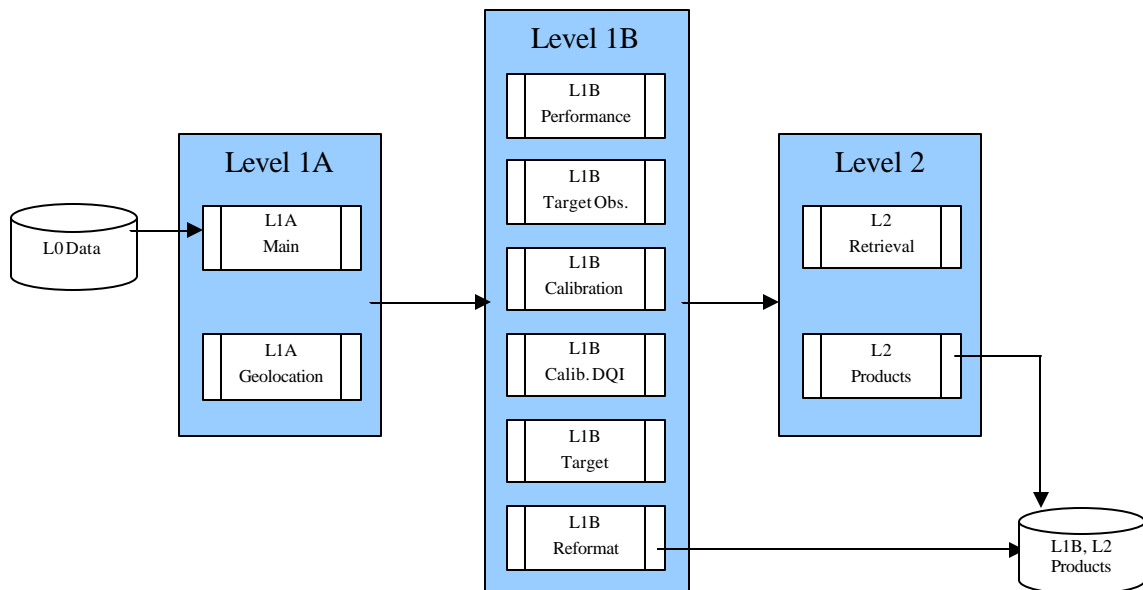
L0 Data

Level 1A

L1A
Main

L1A
Geolocation

Level 1B

L1B
Performance

L1B
Target Obs.

L1B
Calibration

L1B
Calib. DQI

L1B
Target

L1B
Reformat

Level 2

L2
Retrieval

L2
Products

L1B, L2
Products